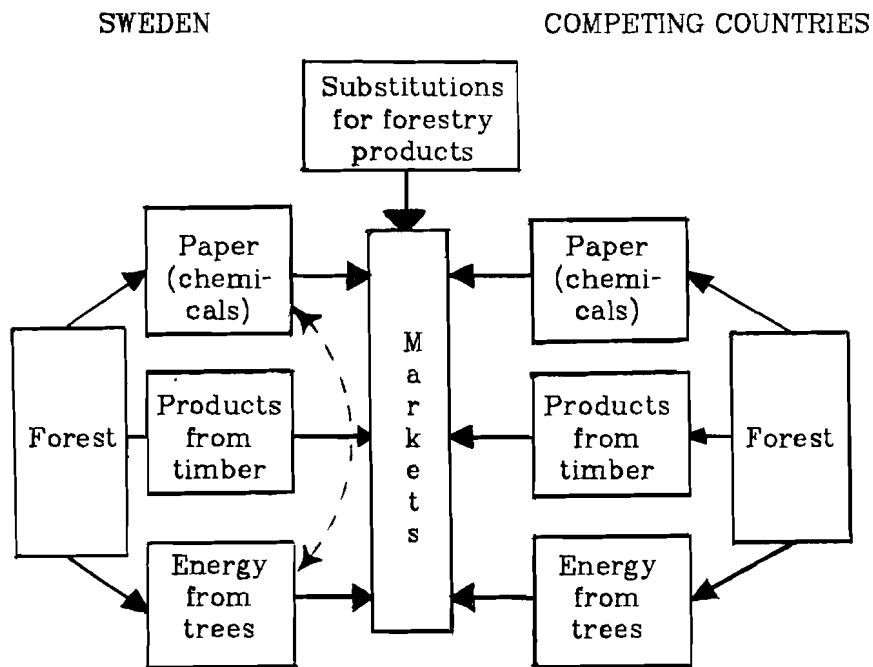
SWEDEN

COMPETING COUNTRIES

Substitutions for forestry products

Paper (chemicals)

Forest

Products from timber

Energy from trees

M
a
r
k
e
t
s

Paper (chemicals)

Products from timber

Forest

Energy from trees